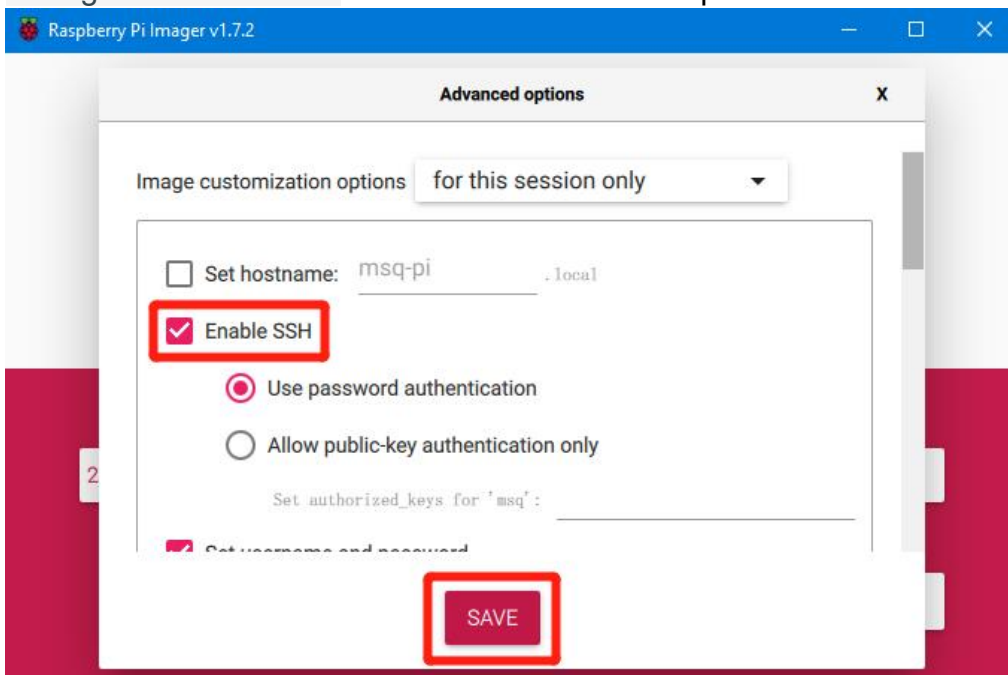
Raspberry Pi Imager v1.7.2

Advanced options

X

Image customization options for this session only

Set hostname: msq-pi .local

Enable SSH

Use password authentication

Allow public-key authentication only

Set authorized_keys for 'msq':

2

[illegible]

SAVE